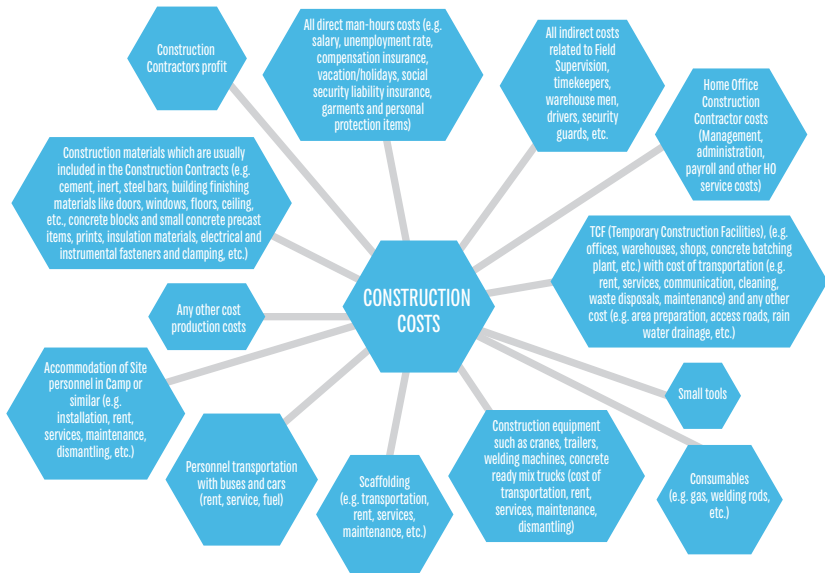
CONSTRUCTION COSTS

Construction Contractors profit

All direct man-hours costs (e.g. salary, unemployment rate, compensation insurance, vacation/holidays, social security liability insurance, garments and personal protection items)

All indirect costs related to Field Supervision, timekeepers, warehouse men, drivers, security guards, etc.

Home Office Construction Contractor costs (Management, administration, payroll and other HO service costs)

Construction materials which are usually included in the Construction Contracts (e.g. cement, inert, steel bars, building finishing materials like doors, windows, floors, ceiling, etc., concrete blocks and small concrete precast items, prints, insulation materials, electrical and instrumental fasteners and clamping, etc.)

TCF (Temporary Construction Facilities), (e.g. offices, warehouses, shops, concrete batching plant, etc.) with cost of transportation (e.g. rent, services, communication, cleaning, waste disposals, maintenance) and any other cost (e.g. area preparation, access roads, rain water drainage, etc.)

Any other cost production costs

Accommodation of Site personnel in Camp or similar (e.g. installation, rent, services, maintenance, dismantling, etc.)

Small tools

Personnel transportation with buses and cars (rent, service, fuel)

Scaffolding (e.g. transportation, rent, services, maintenance, etc.)

Construction equipment such as cranes, trailers, welding machines, concrete ready mix trucks (cost of transportation, rent, services, maintenance, dismantling)

Consumables (e.g. gas, welding rods, etc.)